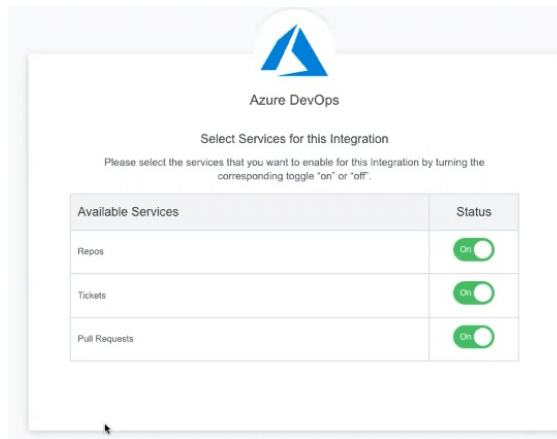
Azure DevOps

Select Services for this Integration

Please select the services that you want to enable for this Integration by turning the corresponding toggle "on" or "off".

| Available Services | Status |
|---|---|
| Repos | On |
| Tickets | On |
| Pull Requests | On |